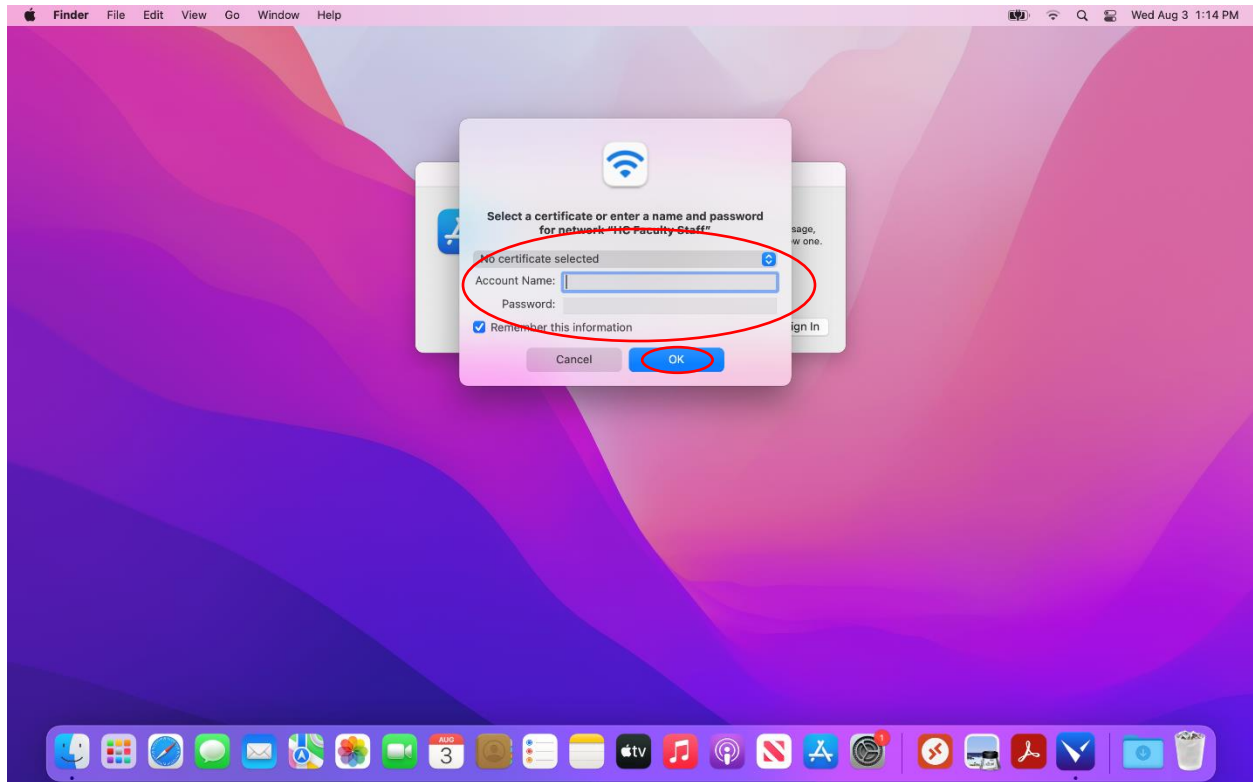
Finder File Edit View Go Window Help

Wed Aug 3 1:14 PM

Select a certificate or enter a name and password for network "HC Faculty Staff"

No certificate selected

Account Name:

Password:

Remember this information

Cancel

OK

sage,
w one.

ign In

AUG
3

tv

1